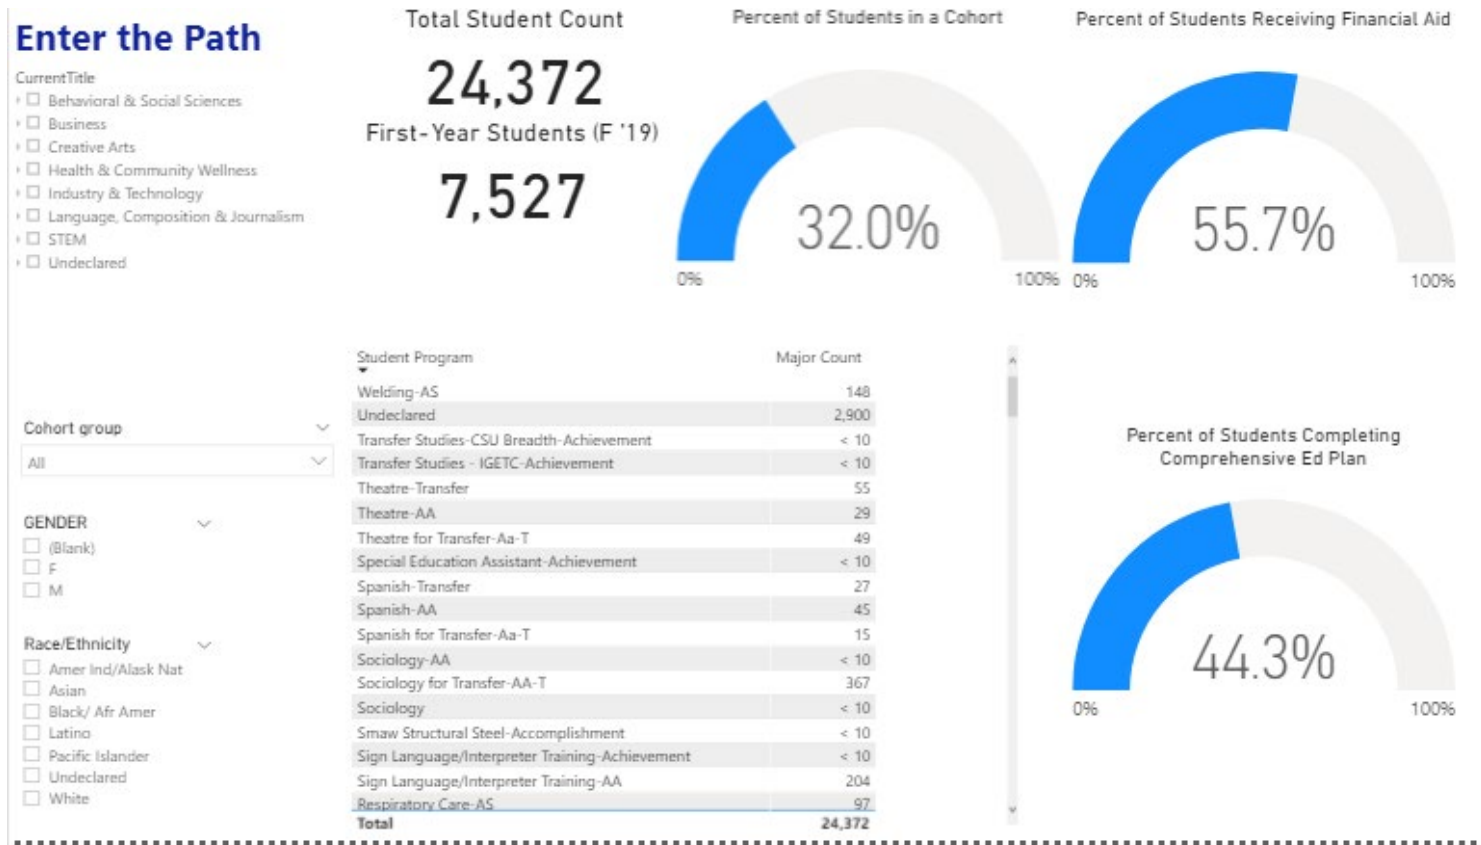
Enter the Path

CurrentTitle
Behavioral & Social Sciences
Business
Creative Arts
Health & Community Wellness
Industry & Technology
Language, Composition & Journalism
STEM
Undeclared

Total Student Count
24,372
First-Year Students (F '19)
7,527

Percent of Students in a Cohort
32.0%
0%
100%

Percent of Students Receiving Financial Aid
55.7%
0%
100%

Cohort group
All

GENDER
(Blank)
F
M

Race/Ethnicity
Amer Ind/Alask Nat
Asian
Black/ Afr Amer
Latino
Pacific Islander
Undeclared
White

| Student Program | Major Count |
|---|---|
| Welding-AS | 148 |
| Undeclared | 2,900 |
| Transfer Studies-CSU Breadth-Achievement | < 10 |
| Transfer Studies - IGETC-Achievement | < 10 |
| Theatre-Transfer | 55 |
| Theatre-AA | 29 |
| Theatre for Transfer-Aa-T | 49 |
| Special Education Assistant-Achievement | < 10 |
| Spanish-Transfer | 27 |
| Spanish-AA | 45 |
| Spanish for Transfer-Aa-T | 15 |
| Sociology-AA | < 10 |
| Sociology for Transfer-AA-T | 367 |
| Sociology | < 10 |
| Smaw Structural Steel-Accomplishment | < 10 |
| Sign Language/Interpreter Training-Achievement | < 10 |
| Sign Language/Interpreter Training-AA | 204 |
| Respiratory Care-AS | 97 |
| Total | 24,372 |

Percent of Students Completing Comprehensive Ed Plan
44.3%
0%
100%